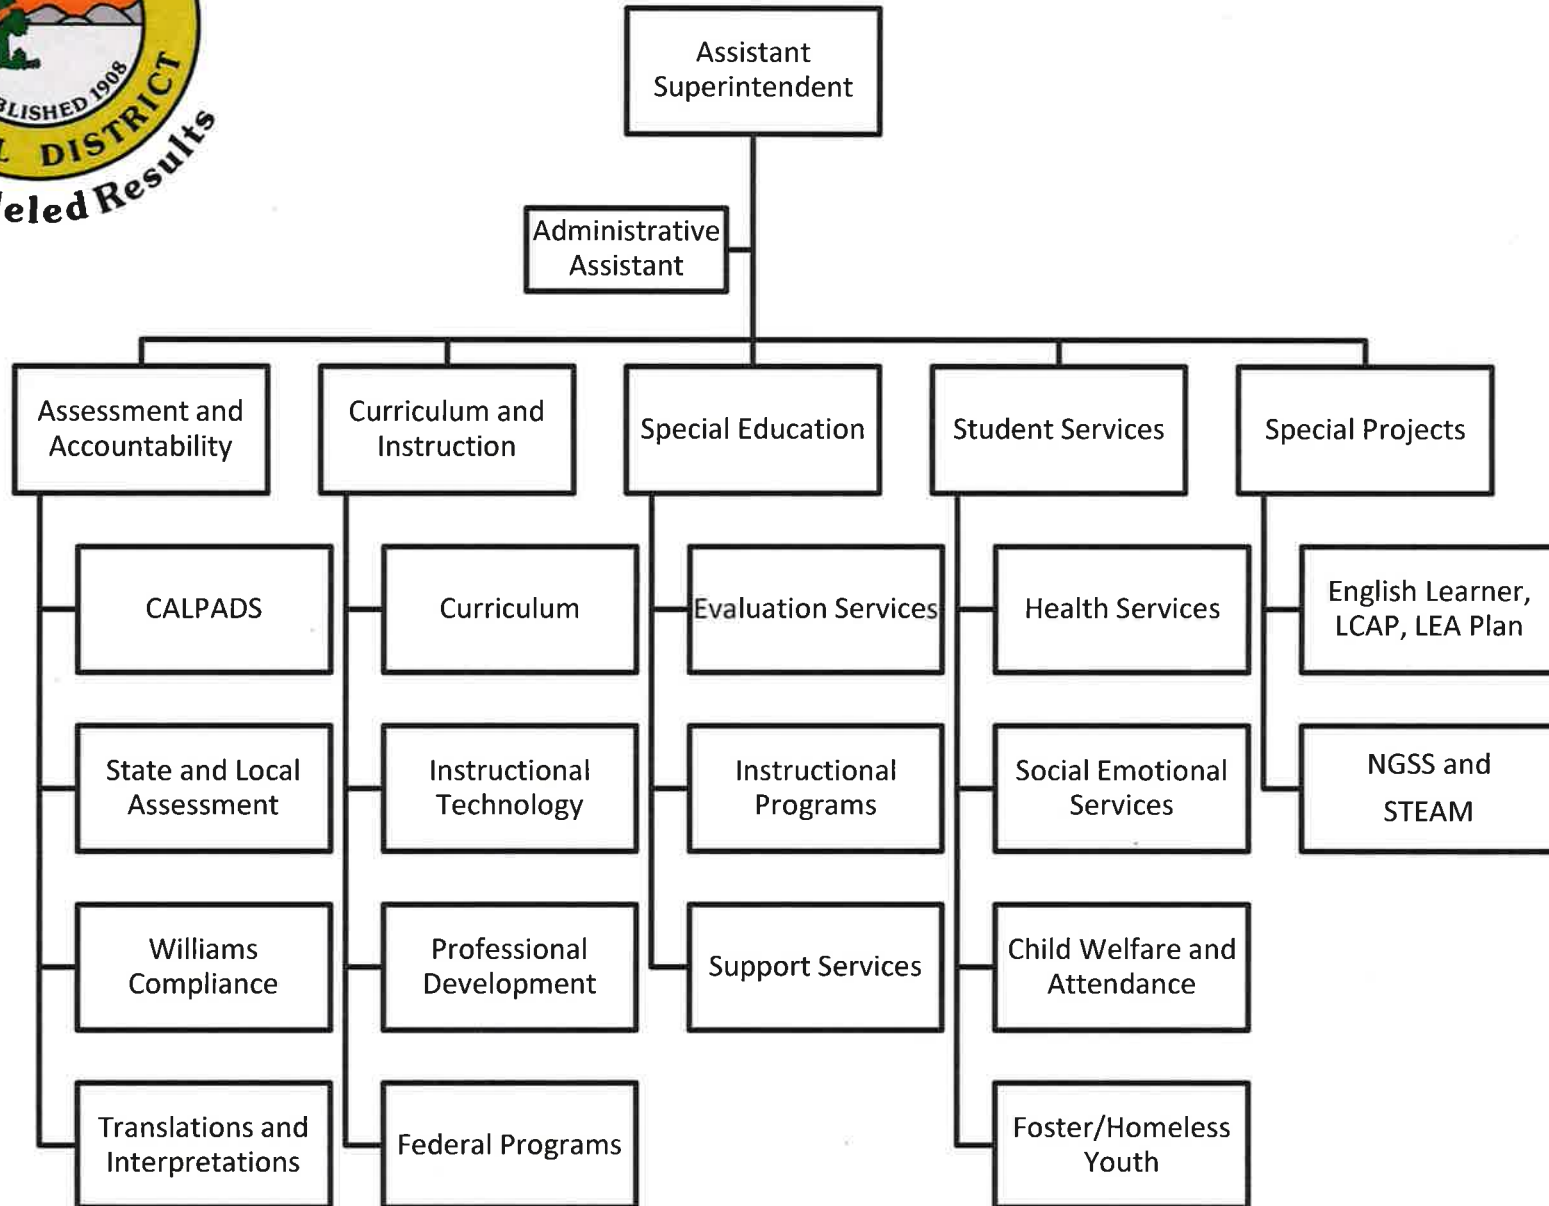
BLISHED 1908
L DISTRICT
eled Results

Assistant Superintendent

Administrative Assistant

Assessment and Accountability

Curriculum and Instruction

Special Education

Student Services

Special Projects

CALPADS

State and Local Assessment

Williams Compliance

Translations and Interpretations

Curriculum

Instructional Technology

Professional Development

Federal Programs

Evaluation Services

Instructional Programs

Support Services

Health Services

Social Emotional Services

Child Welfare and Attendance

Foster/Homeless Youth

English Learner, LCAP, LEA Plan

NGSS and STEAM